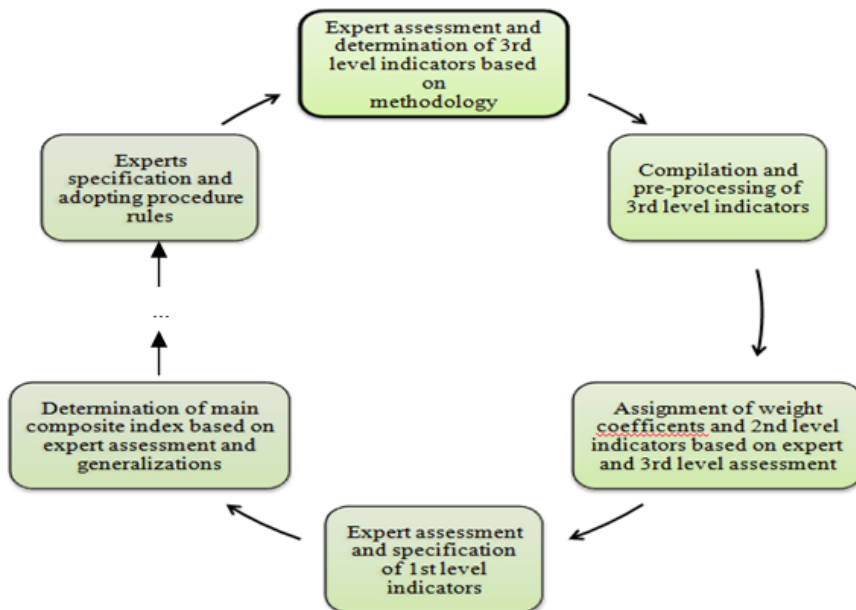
Expert assessment and determination of 3rd level indicators based on methodology

Compilation and pre-processing of 3rd level indicators

Assignment of weight coefficents and 2nd level indicators based on expert and 3rd level assessment

Expert assessment and specification of 1st level indicators

Determination of main composite index based on expert assessment and generalizations

...

Experts specification and adopting procedure rules